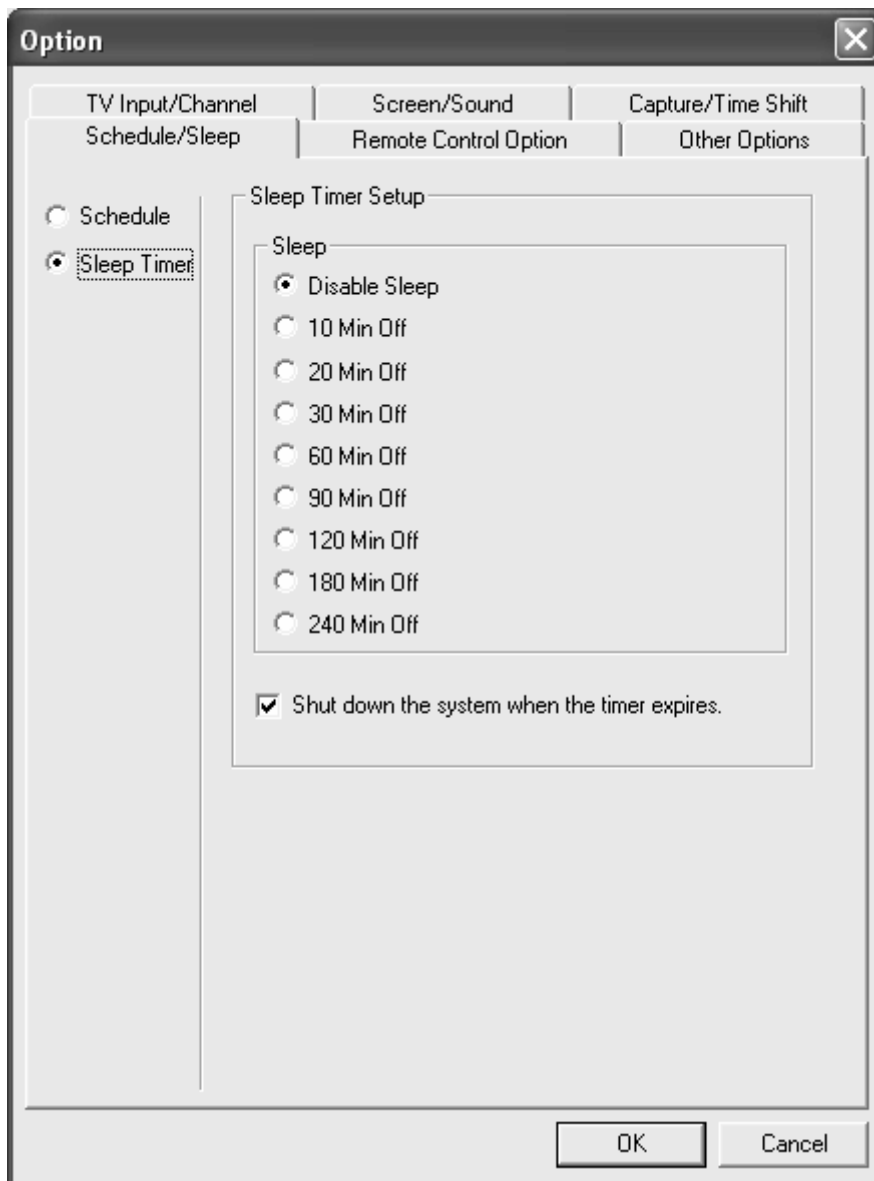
Option

TV Input/Channel
Screen/Sound
Capture/Time Shift
Schedule/Sleep
Remote Control Option
Other Options

Schedule
Sleep Timer

Sleep Timer Setup

Sleep
Disable Sleep
10 Min Off
20 Min Off
30 Min Off
60 Min Off
90 Min Off
120 Min Off
180 Min Off
240 Min Off

Shut down the system when the timer expires.

OK
Cancel